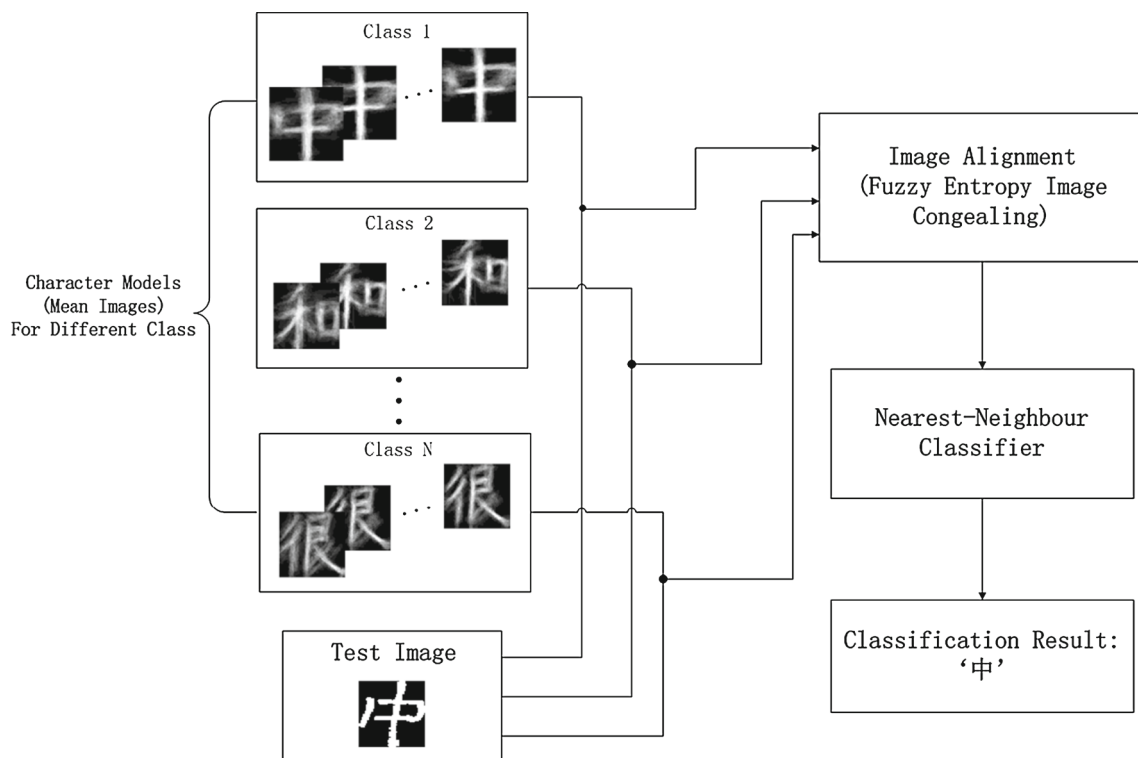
Class 1

中 中 . . . 中

Class 2

和 和 . . . 和

Class N

很 很 . . . 很

Character Models
(Mean Images)
For Different Class

Image Alignment
(Fuzzy Entropy Image
Congealing)

Nearest-Neighbour
Classifier

Classification Result:
'中'

Test Image

中